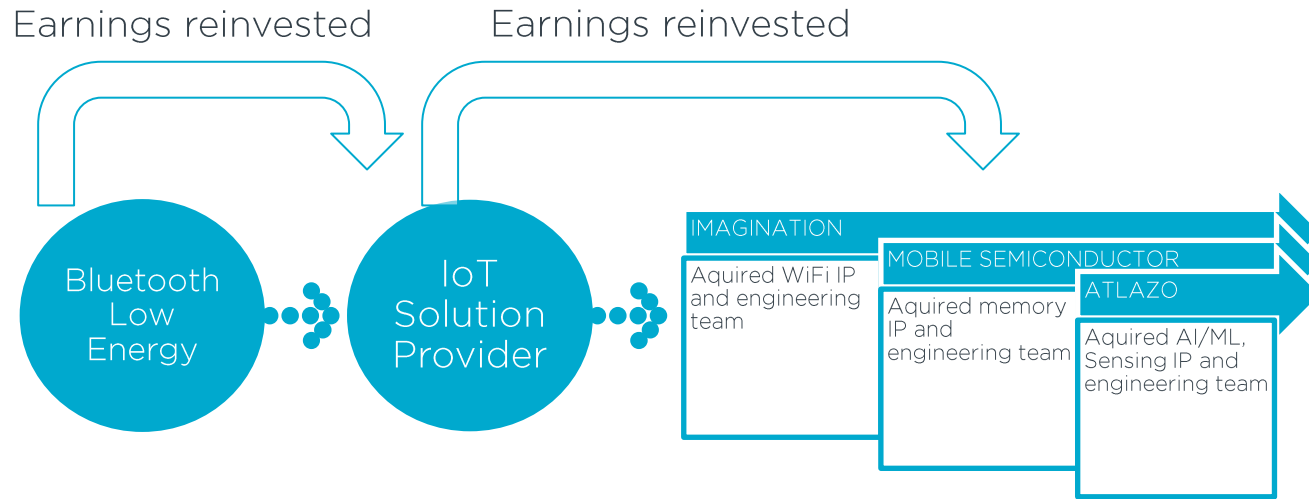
Earnings reinvested

Earnings reinvested

Bluetooth Low Energy

IoT Solution Provider

IMAGINATION

Aquired WiFi IP and engineering team

MOBILE SEMICONDUCTOR

Aquired memory IP and engineering team

ATLAZO

Aquired AI/ML, Sensing IP and engineering team